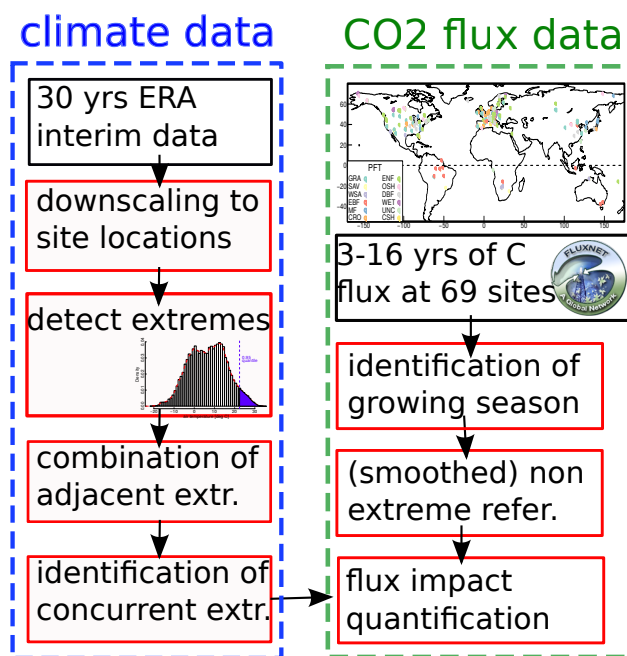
climate data

30 yrs ERA interim data

downscaling to site locations

detect extremes

combination of adjacent extr.

identification of concurrent extr.

CO2 flux data

PFT
GRA ENF
SAV OSH
WSA DBF
EBF WET
MF UNC
CRO CSH

60
40
20
0
-20
-40
-150 -100 -50 0 50 100 150

3-16 yrs of C flux at 69 sites

FLUXNET
Global Network

identification of growing season

(smoothed) non extreme refer.

flux impact quantification